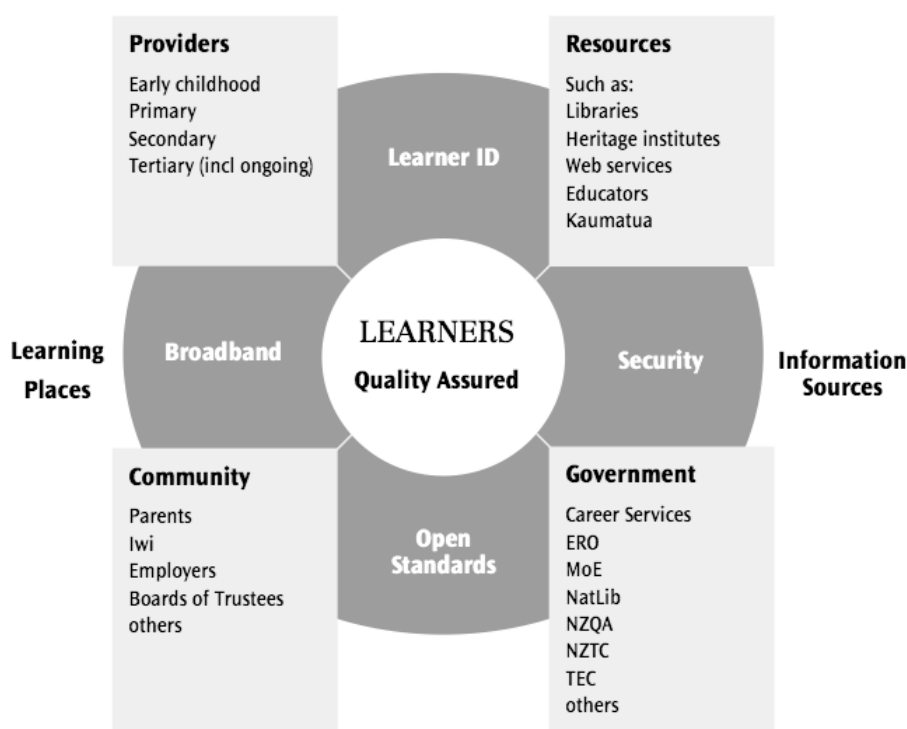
Providers
Early childhood
Primary
Secondary
Tertiary (incl ongoing)

Resources
Such as:
Libraries
Heritage institutes
Web services
Educators
Kaumatua

Learner ID

Learning Places

Broadband

LEARNERS
Quality Assured

Security

Information Sources

Community
Parents
Iwi
Employers
Boards of Trustees
others

Open Standards

Government
Career Services
ERO
MoE
NatLib
NZQA
NZTC
TEC
others